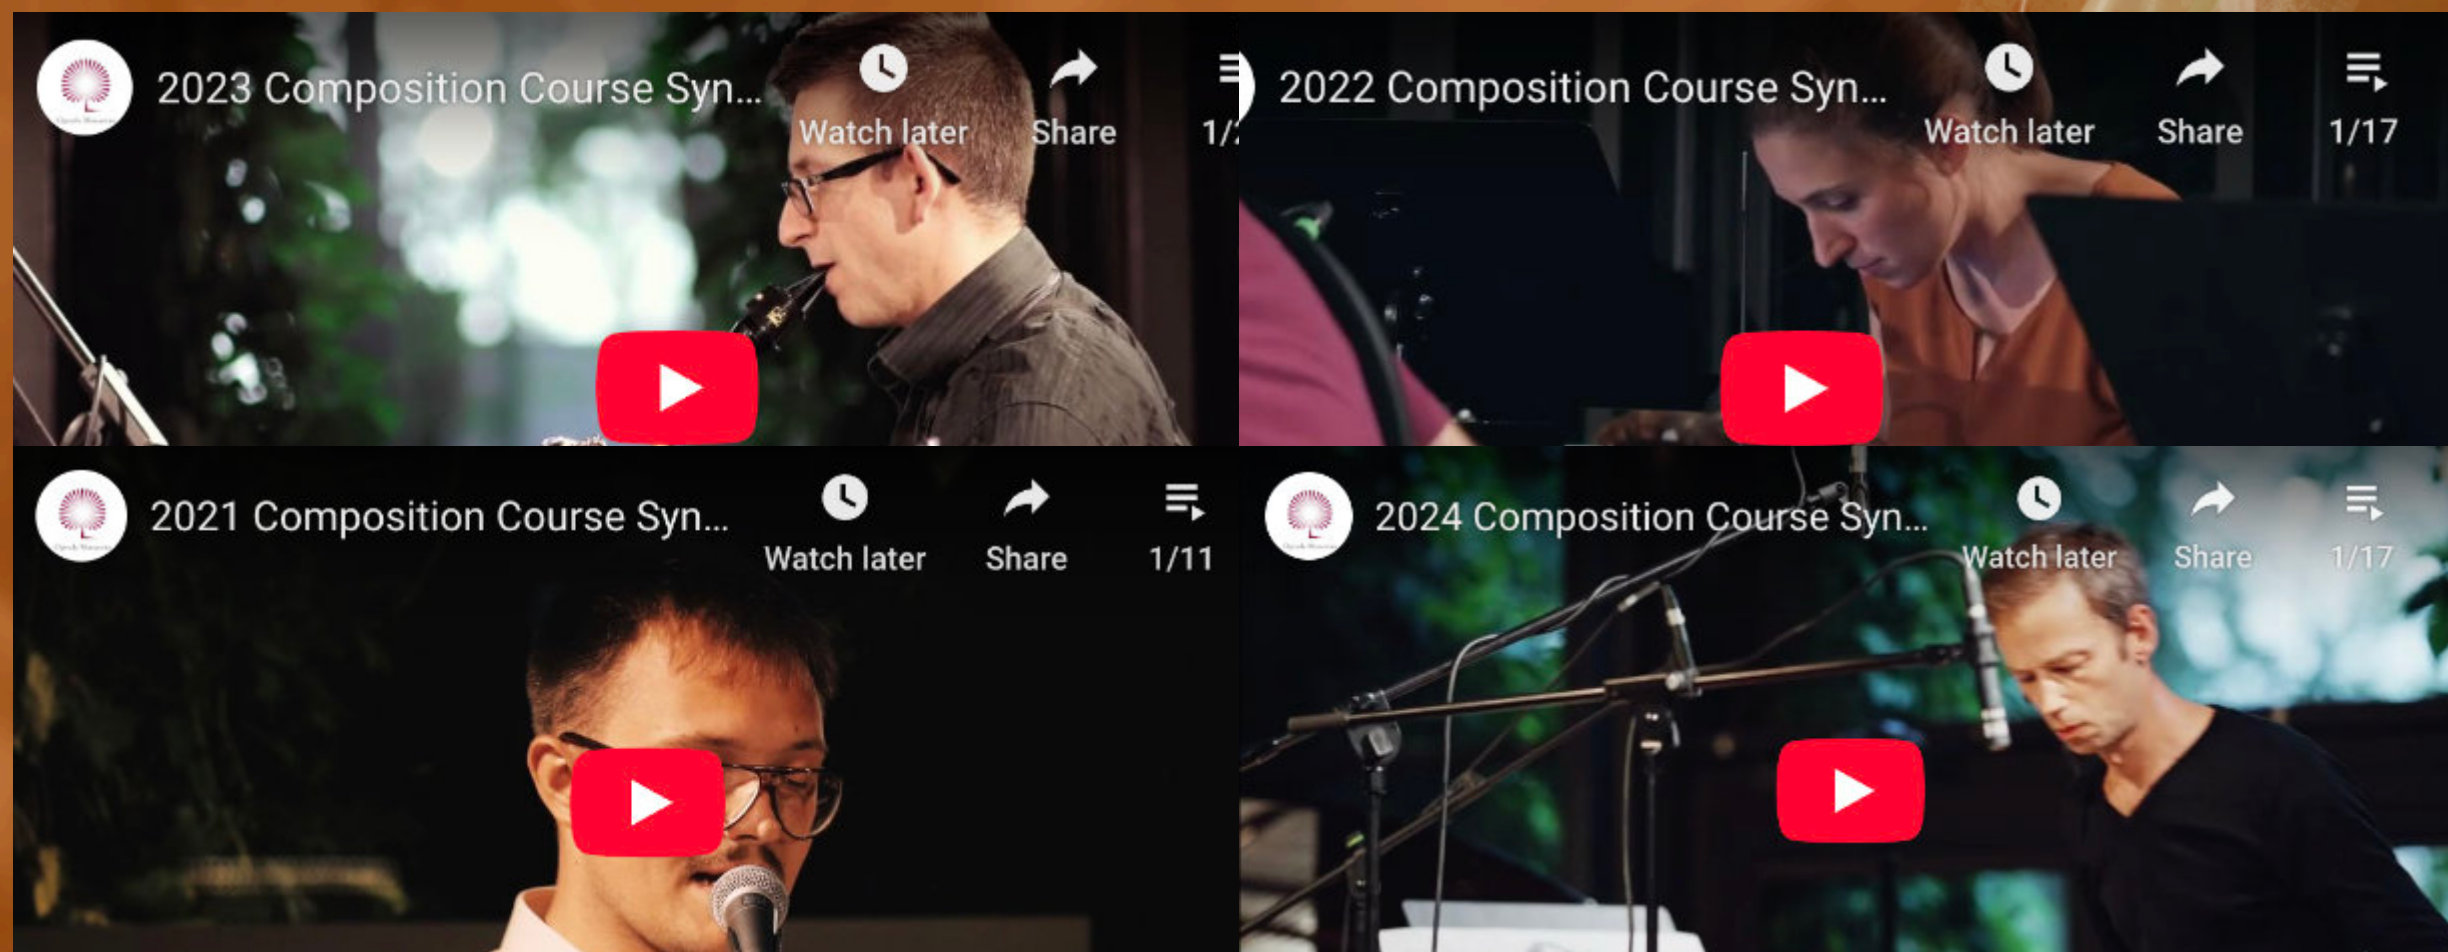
2023 Composition Course Syn...
Watch later
Share
1/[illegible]

2022 Composition Course Syn...
Watch later
Share
1/17

2021 Composition Course Syn...
Watch later
Share
1/11

2024 Composition Course Syn...
Watch later
Share
1/17